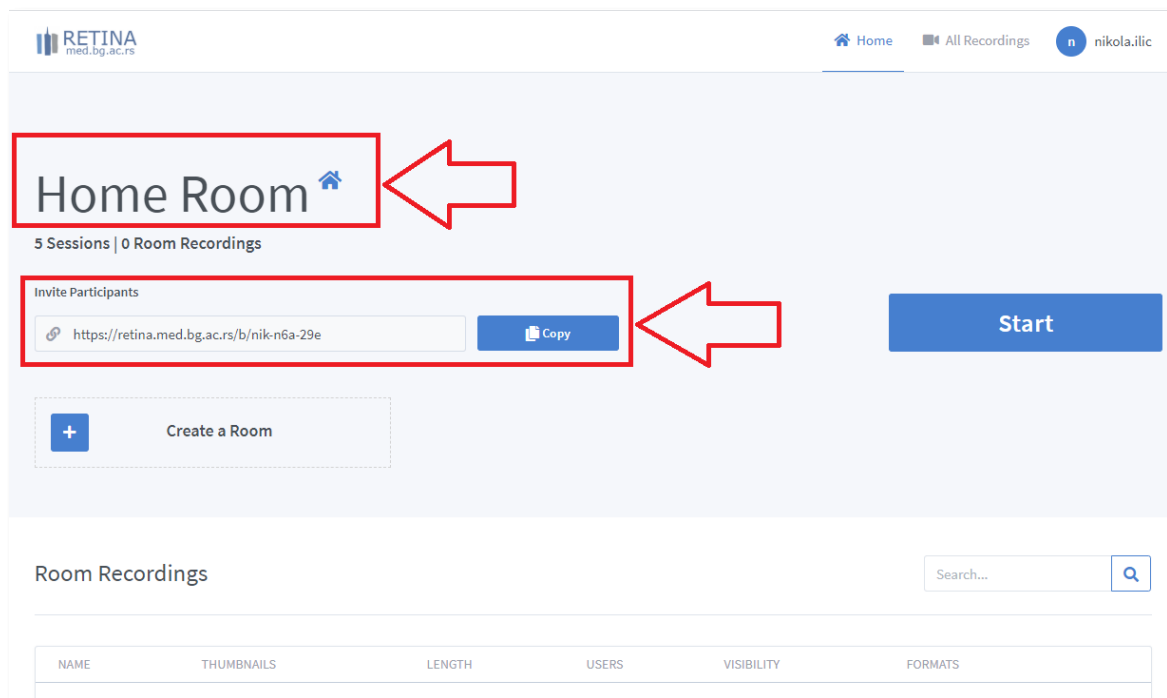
RETINA
med.bg.ac.rs

Home All Recordings n nikola.ilic

Home Room

5 Sessions | 0 Room Recordings

Invite Participants

https://retina.med.bg.ac.rs/b/nik-n6a-29e Copy

Start

+ Create a Room

Room Recordings

Search...

| NAME | THUMBNAILS | LENGTH | USERS | VISIBILITY | FORMATS |
|---|---|---|---|---|---|